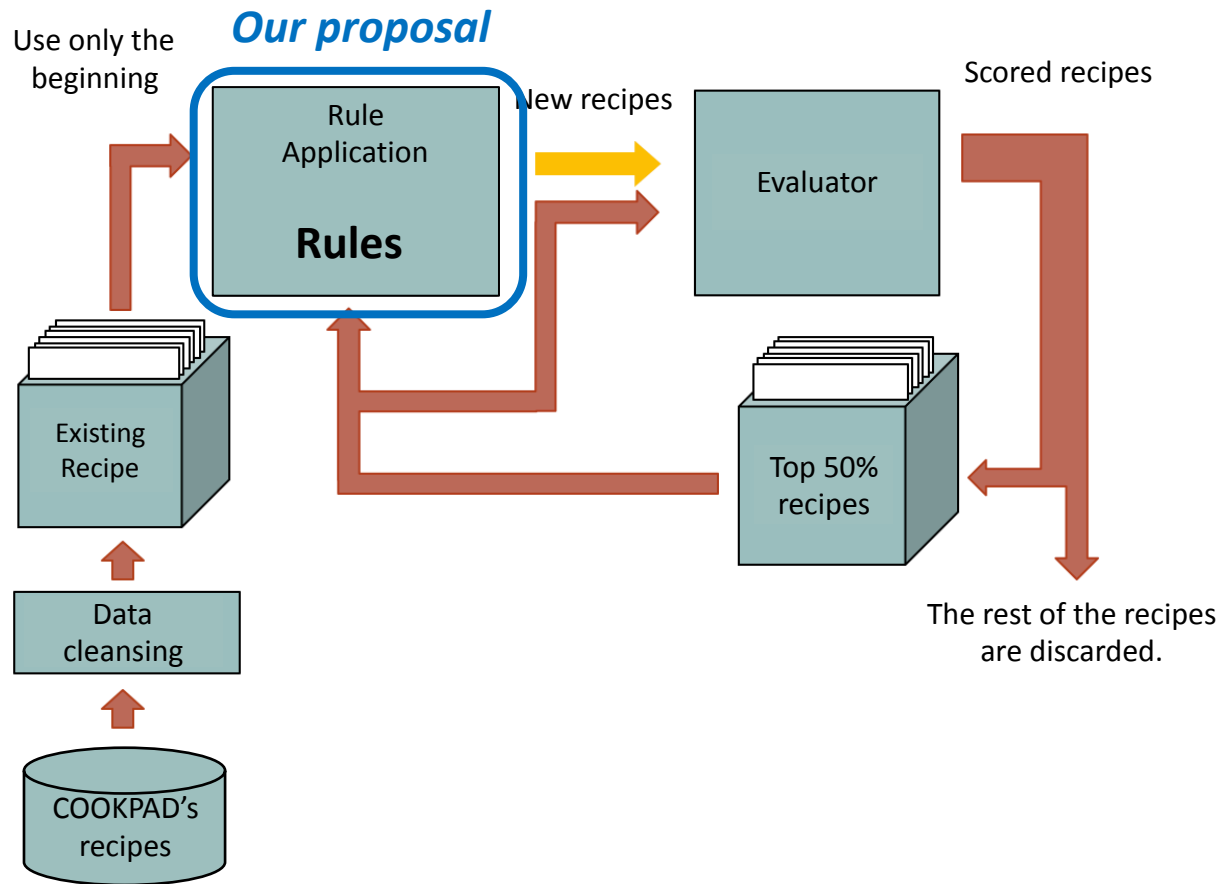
Use only the beginning

Our proposal

Rule Application

Rules

New recipes

Scored recipes

Evaluator

Existing Recipe

Top 50% recipes

Data cleansing

COOKPAD's recipes

The rest of the recipes are discarded.